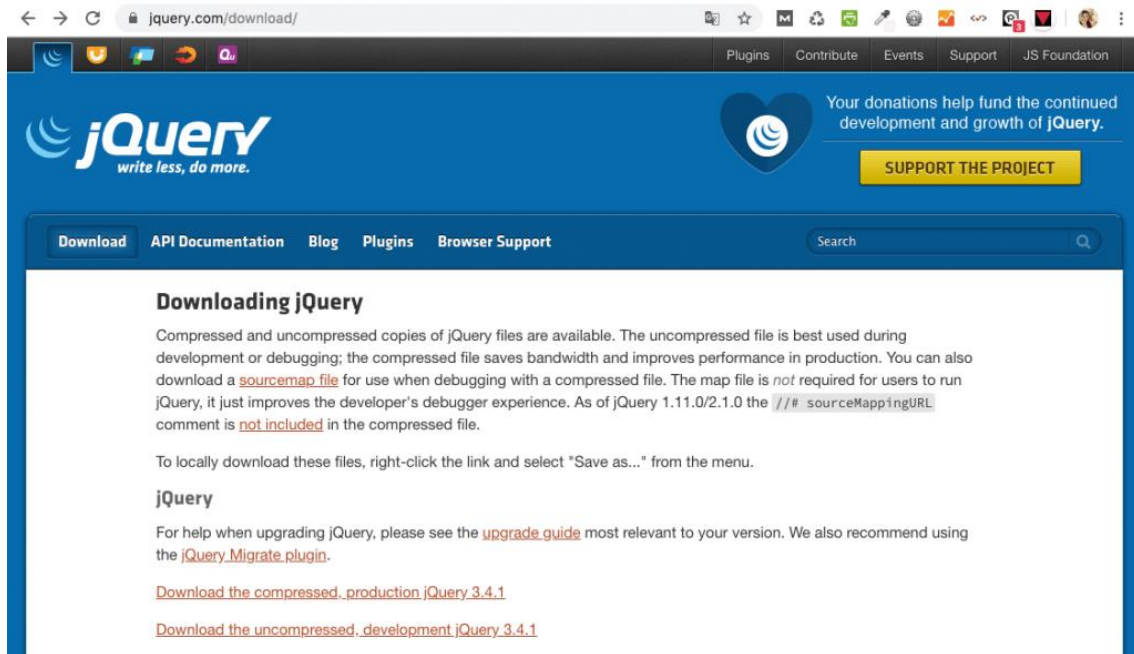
jquery.com/download/

Plugins Contribute Events Support JS Foundation

jQuery
write less, do more.

Your donations help fund the continued development and growth of jQuery.

SUPPORT THE PROJECT

Download API Documentation Blog Plugins Browser Support

Search

Downloading jQuery

Compressed and uncompressed copies of jQuery files are available. The uncompressed file is best used during development or debugging; the compressed file saves bandwidth and improves performance in production. You can also download a sourcemap file for use when debugging with a compressed file. The map file is not required for users to run jQuery, it just improves the developer's debugger experience. As of jQuery 1.11.0/2.1.0 the //# sourceMappingURL comment is not included in the compressed file.

To locally download these files, right-click the link and select "Save as..." from the menu.

jQuery

For help when upgrading jQuery, please see the upgrade guide most relevant to your version. We also recommend using the jQuery Migrate plugin.

Download the compressed, production jQuery 3.4.1

Download the uncompressed, development jQuery 3.4.1